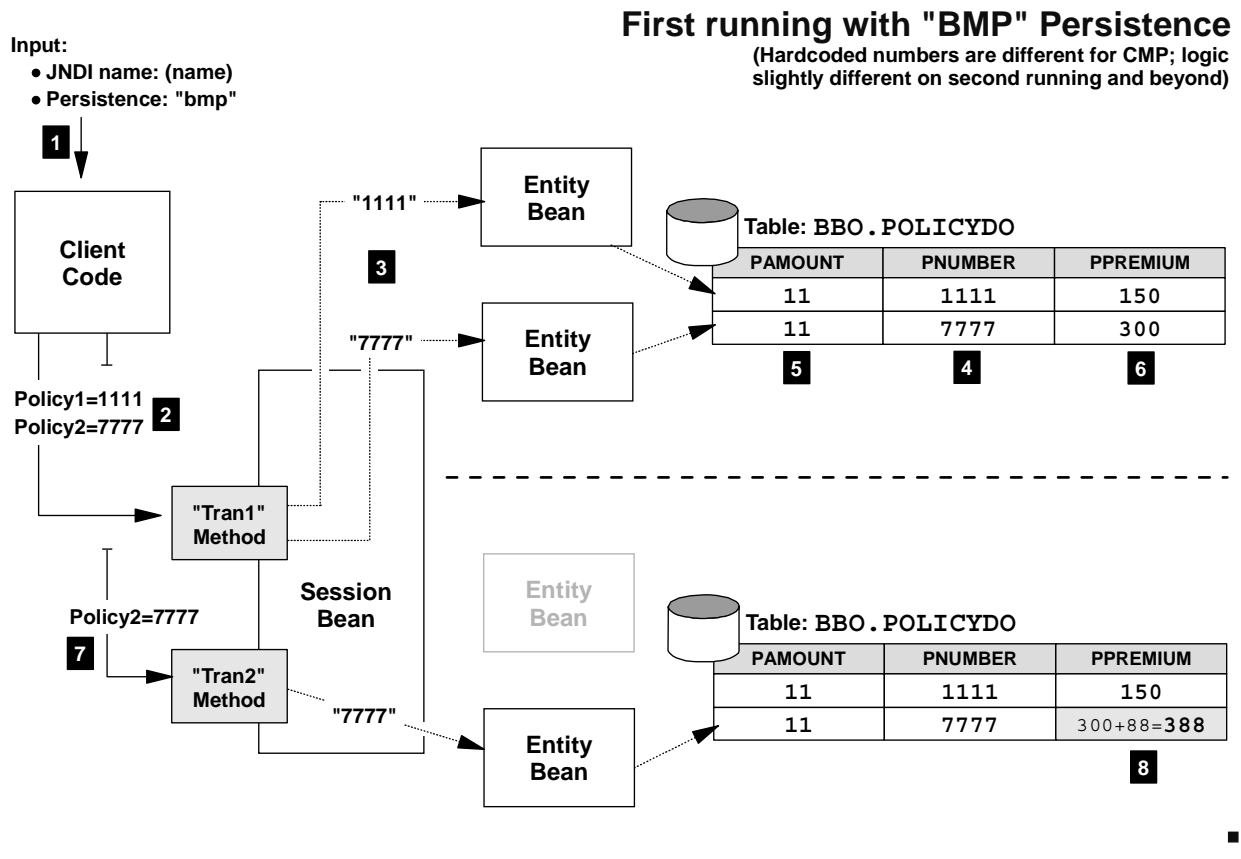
First running with "BMP" Persistence
(Hardcoded numbers are different for CMP; logic slightly different on second running and beyond)

Input:
• JNDI name: (name)
• Persistence: "bmp"

1

Client Code

Policy1=1111
Policy2=7777
2

"1111"
"7777"
3

Entity Bean
Entity Bean

Table: BBO.POLICYDO

| PAMOUNT | PNUMBER | PPREMIUM |
|---|---|---|
| 11 | 1111 | 150 |
| 11 | 7777 | 300 |

5 4 6

"Tran1" Method

Session Bean

Policy2=7777
7

"Tran2" Method

"7777"

Entity Bean

Entity Bean

Table: BBO.POLICYDO

| PAMOUNT | PNUMBER | PPREMIUM |
|---|---|---|
| 11 | 1111 | 150 |
| 11 | 7777 | 300+88=388 |

8